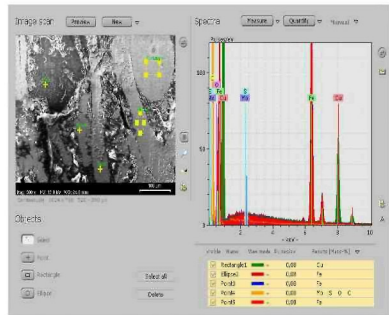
Image scan Preview New

Spectra Measure Quantify Manual

Objects

Select all

Delete

Fe Cu

| Visible | Name | Ellipse | Live time | Results [Mass-%] |
|---|---|---|---|---|
| ☑ | Rectangle1 | | 0,00 | Cu |
| ☑ | Ellipse1 | | 0,00 | Fe |
| ☑ | Point1 | | 0,00 | Fe |
| ☑ | Point4 | | 0,00 | Fe S O C |
| ☑ | Point5 | | 0,00 | Fe |